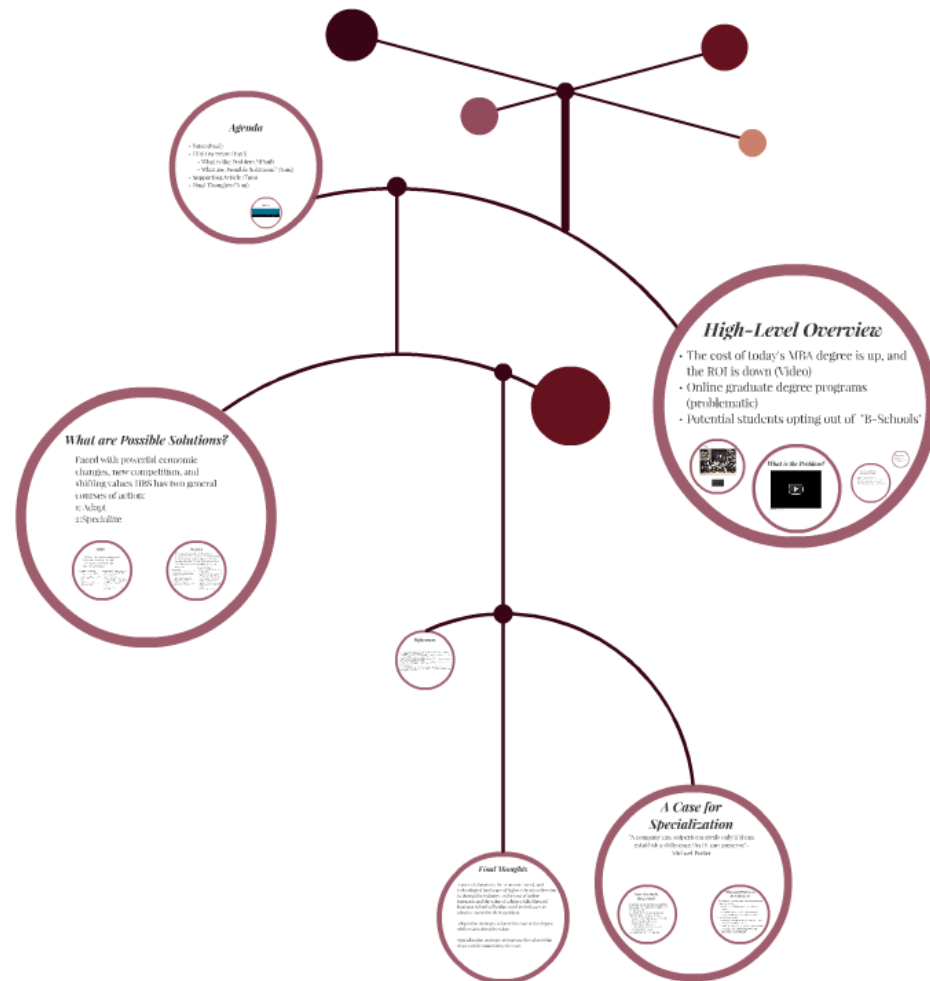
Agenda

- Intro (Paul)
- HBS Overview (Paul)
- What is the Problem? (Paul)
- What are Possible Solutions? (Tom)
- Supporting Article (Tom)
- Final Thoughts (Craig)

High-Level Overview

- The cost of today's MBA degree is up, and the ROI is down (Video)
- Online graduate degree programs (problematic)
- Potential students opting out of "B-Schools"

What is the Problem?

What are Possible Solutions?

Faced with powerful economic changes, new competition, and shifting values HBS has two general courses of action:
1: Adapt
2:Specialize

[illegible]

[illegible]

References

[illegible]

A Case for Specialization

"A company can outperform rivals only if it can establish a difference that it can preserve" - Michael Porter

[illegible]

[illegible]

Final Thoughts

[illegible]